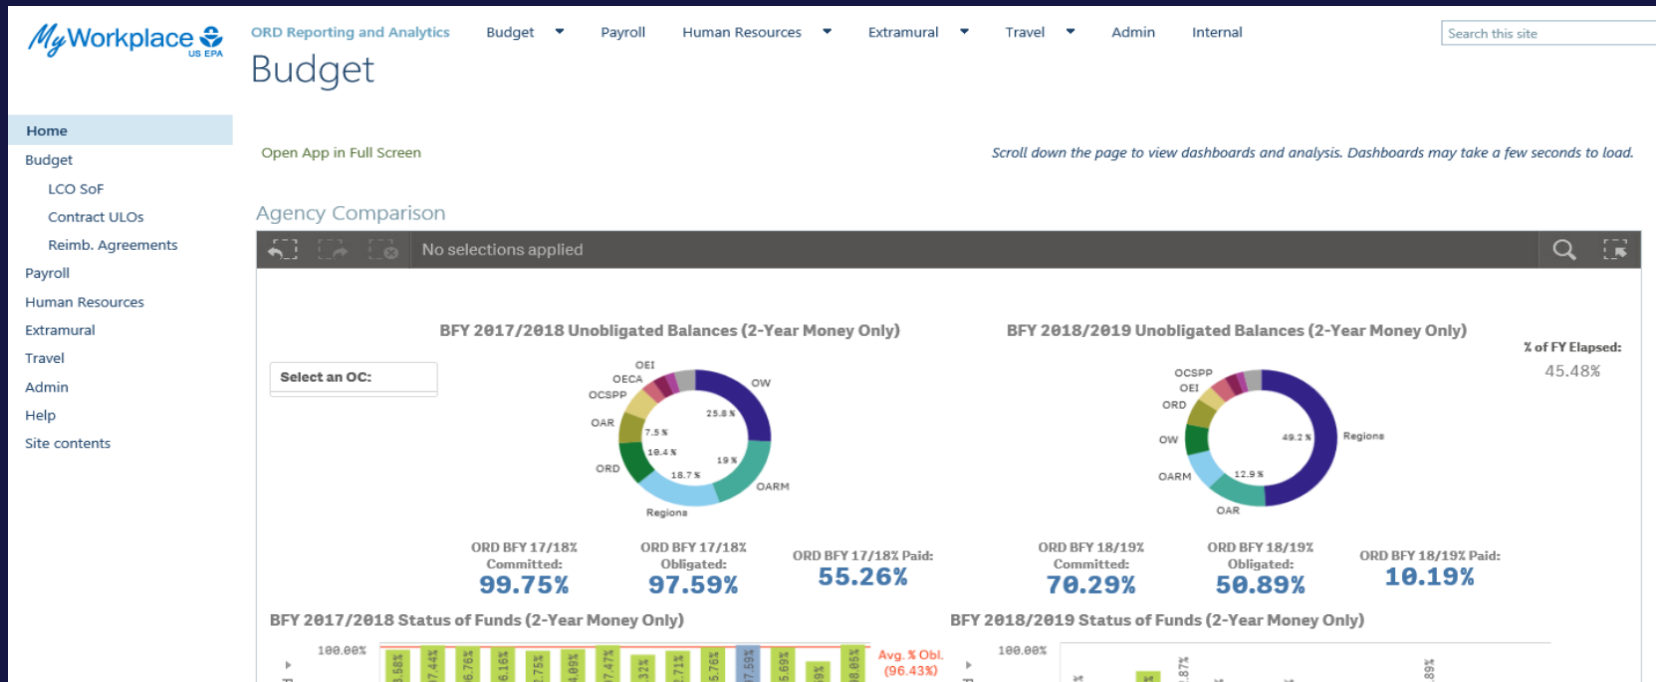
MyWorkplace US EPA

ORD Reporting and Analytics Budget Payroll Human Resources Extramural Travel Admin Internal

Search this site

Budget

Home
Budget
LCO SoF
Contract ULOs
Reimb. Agreements
Payroll
Human Resources
Extramural
Travel
Admin
Help
Site contents

Open App in Full Screen

Scroll down the page to view dashboards and analysis. Dashboards may take a few seconds to load.

Agency Comparison

No selections applied

Select an OC:

BFY 2017/2018 Unobligated Balances (2-Year Money Only)

OEI
OECA
OCSPP
OAR
ORD
Regions
OARM
OW
25.8%
7.5%
10.4%
18.7%
19%

BFY 2018/2019 Unobligated Balances (2-Year Money Only)

OCSPP
OEI
ORD
OW
OARM
OAR
Regions
49.2%
12.9%

% of FY Elapsed:
45.48%

ORD BFY 17/18% Committed:
99.75%

ORD BFY 17/18% Obligated:
97.59%

ORD BFY 17/18% Paid:
55.26%

ORD BFY 18/19% Committed:
70.29%

ORD BFY 18/19% Obligated:
50.89%

ORD BFY 18/19% Paid:
10.19%

BFY 2017/2018 Status of Funds (2-Year Money Only)

100.00%
Avg. % Obl.
(96.43%)

BFY 2018/2019 Status of Funds (2-Year Money Only)

100.00%